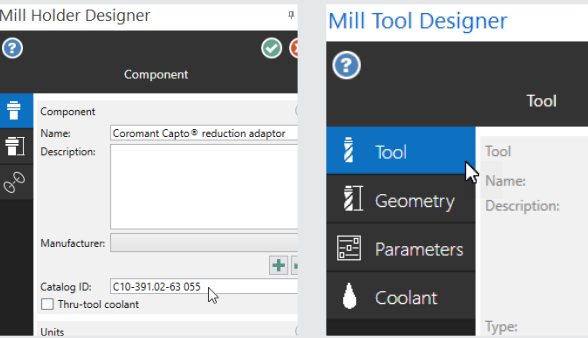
Mill Holder Designer

Component

Component

Name: Coromant Capto® reduction adaptor

Description:

Manufacturer:

Catalog ID: C10-391.02-63 055

Thru-tool coolant

Units

Mill Tool Designer

Tool

Tool

Geometry

Parameters

Coolant

Tool

Name:

Description:

Type: